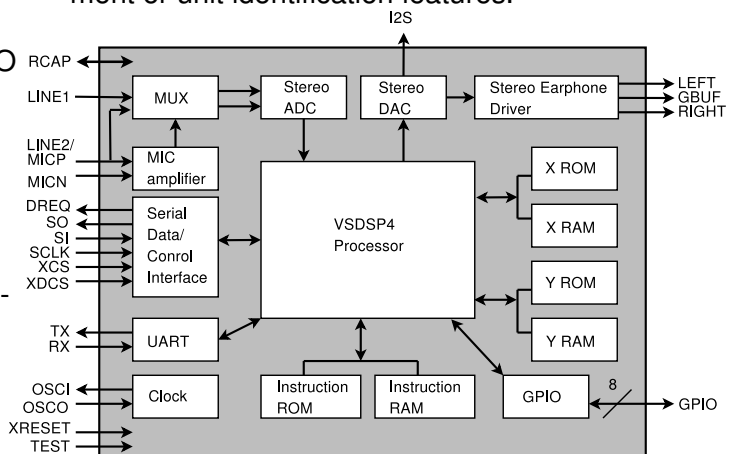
ment or unit identification features.

I2S

RCAP
LINE1
LINE2/
MICP
MICN
DREQ
SO
SI
SCLK
XCS
XDCS
TX
RX
OSCI
OSCO
XRESET
TEST

MUX
Stereo ADC
Stereo DAC
Stereo Earphone Driver
LEFT
GBUF
RIGHT
MIC amplifier
Serial Data/ Control Interface
VSDSP4 Processor
X ROM
X RAM
Y ROM
Y RAM
UART
Clock
Instruction ROM
Instruction RAM
GPIO
8
GPIO